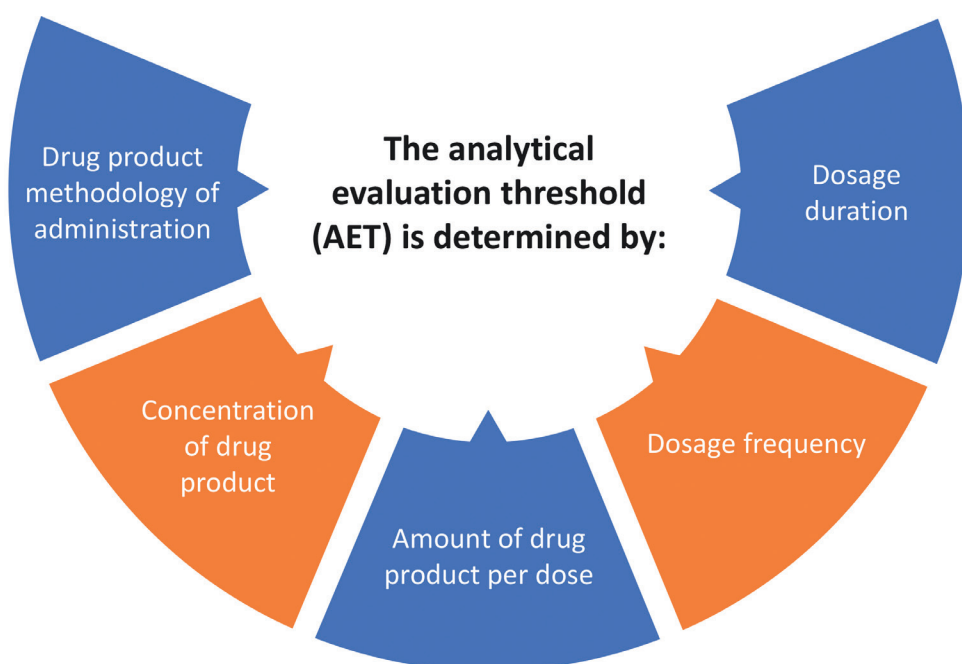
The analytical evaluation threshold (AET) is determined by:

Drug product methodology of administration

Dosage duration

Concentration of drug product

Amount of drug product per dose

Dosage frequency